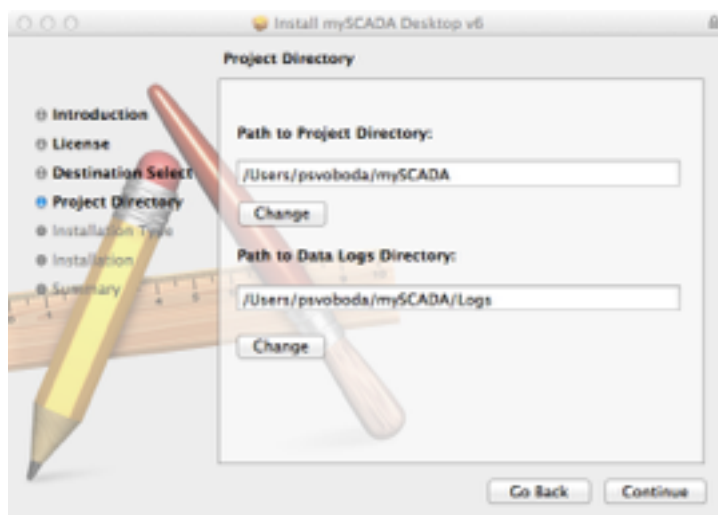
Install mySCADA Desktop v6

Project Directory

Introduction
License
Destination Select
Project Directory
Installation Type
Installation
Summary

Path to Project Directory:

/Users/psvoboda/mySCADA

Change

Path to Data Logs Directory:

/Users/psvoboda/mySCADA/Logs

Change

Go Back
Continue